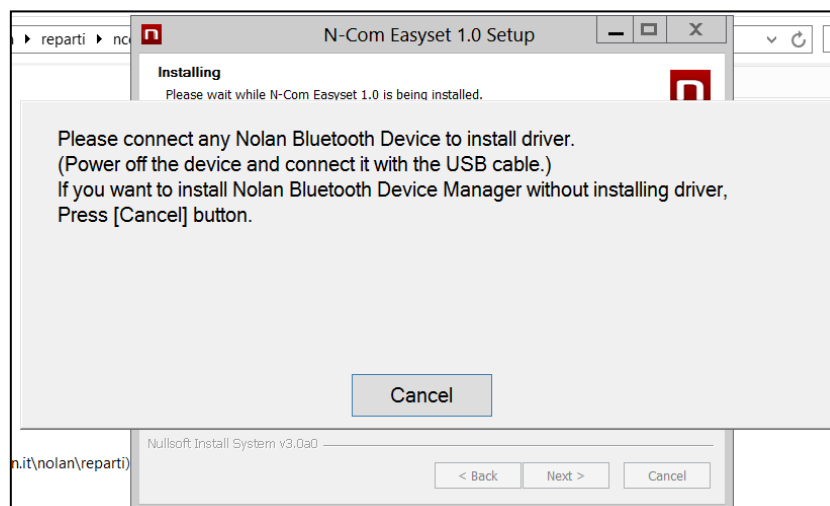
reparti ▸ nc

N-Com Easyset 1.0 Setup

Installing
Please wait while N-Com Easyset 1.0 is being installed.

Please connect any Nolan Bluetooth Device to install driver.
(Power off the device and connect it with the USB cable.)
If you want to install Nolan Bluetooth Device Manager without installing driver,
Press [Cancel] button.

Cancel

Nullsoft Install System v3.0a0

n.it\nolan\reparti)

< Back Next > Cancel